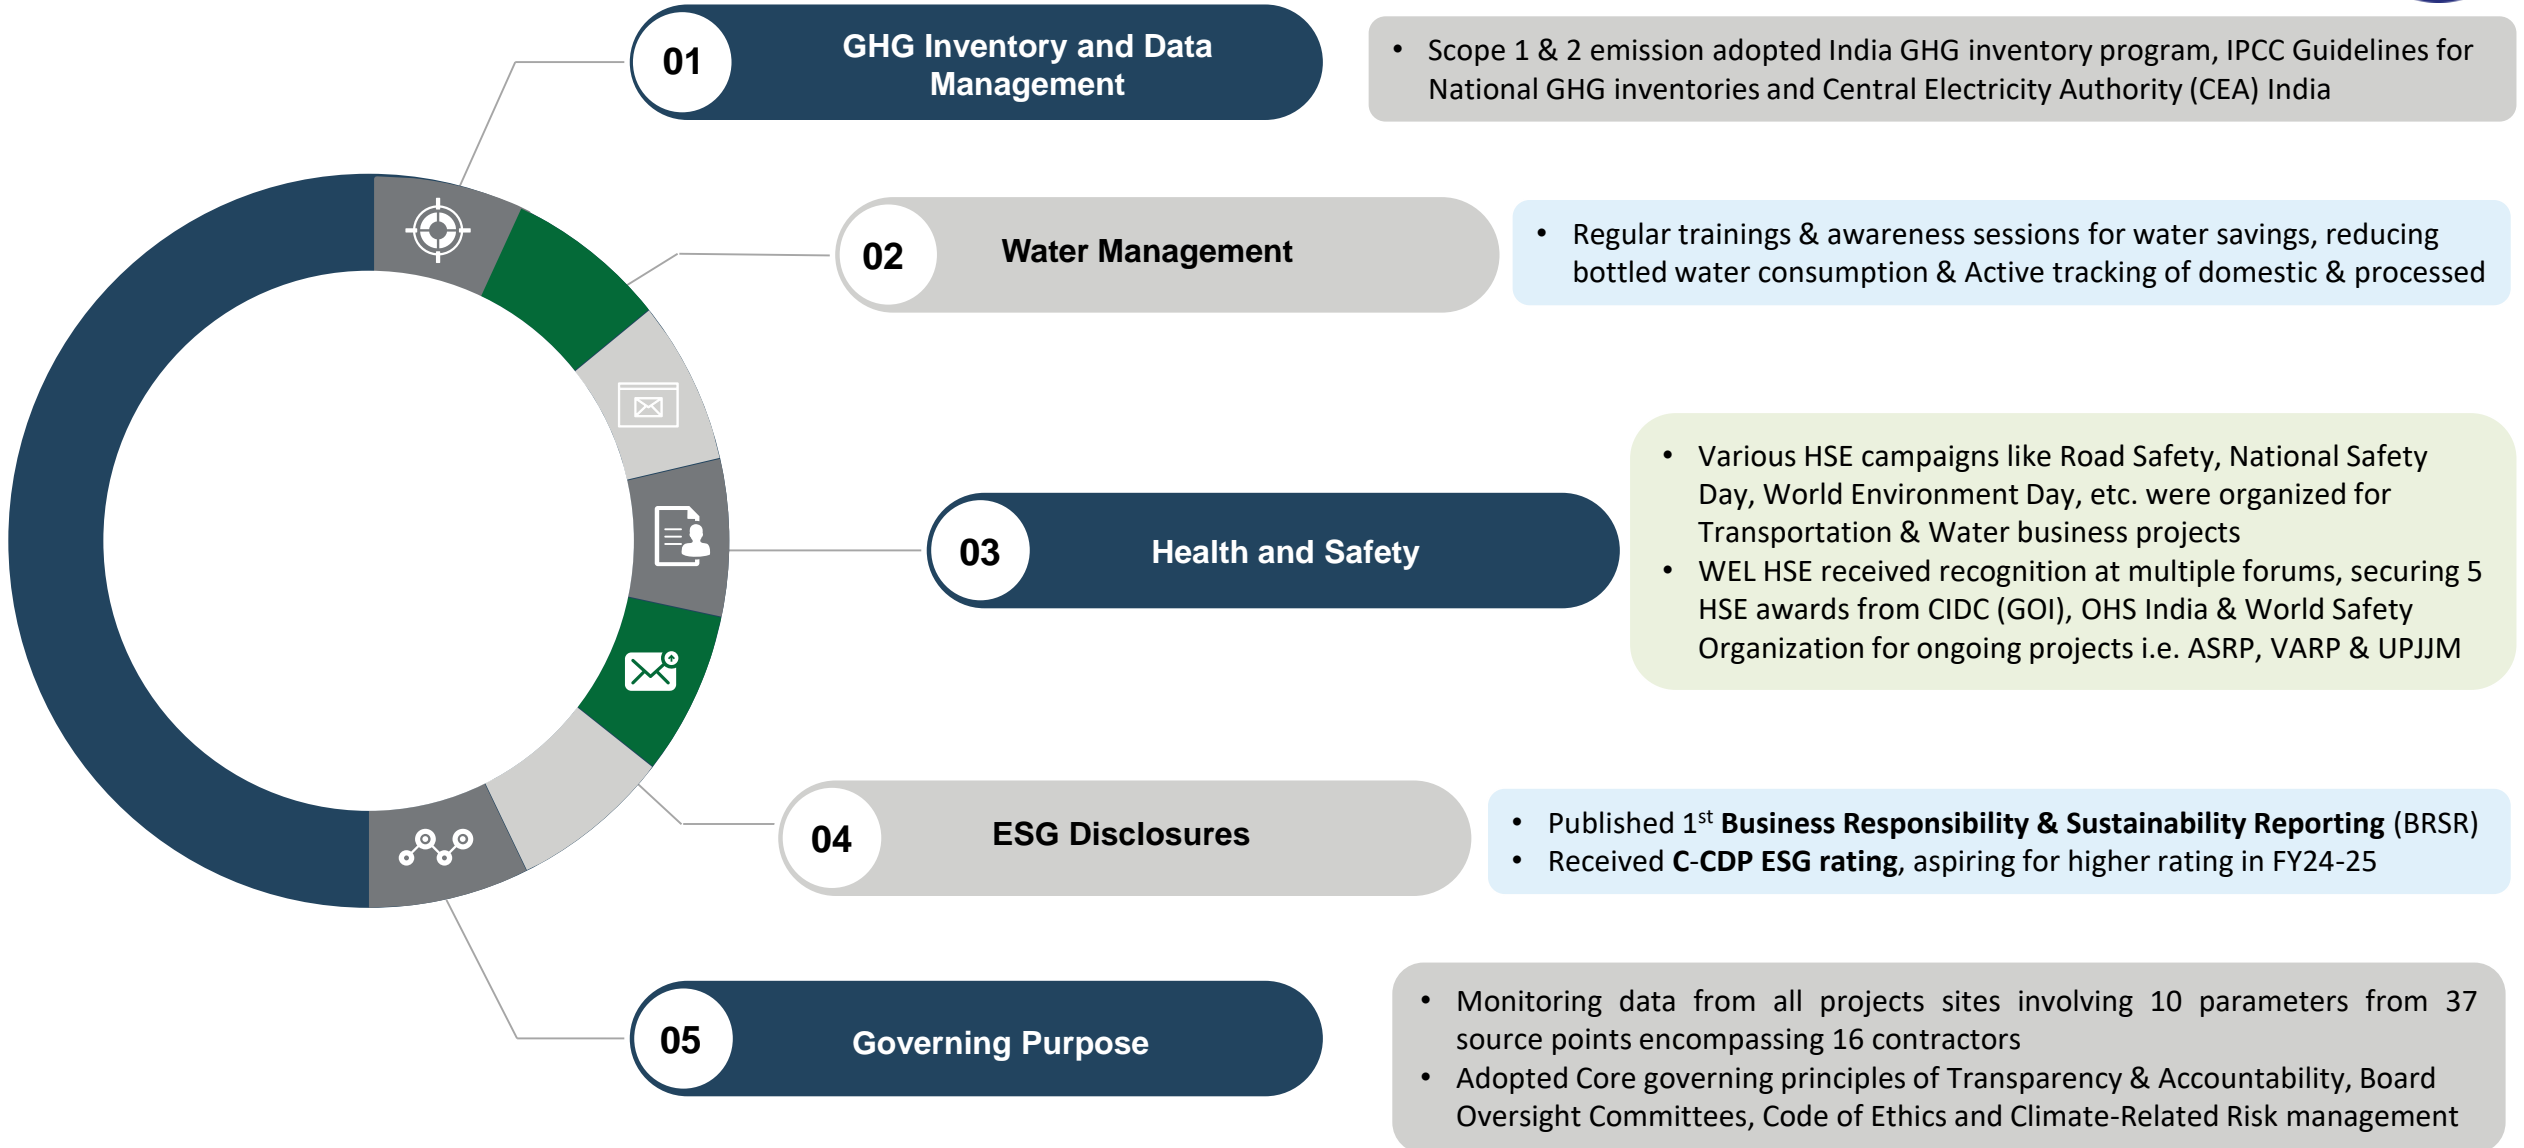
01 GHG Inventory and Data Management

- Scope 1 & 2 emission adopted India GHG inventory program, IPCC Guidelines for National GHG inventories and Central Electricity Authority (CEA) India

02 Water Management

- Regular trainings & awareness sessions for water savings, reducing bottled water consumption & Active tracking of domestic & processed

03 Health and Safety

- Various HSE campaigns like Road Safety, National Safety Day, World Environment Day, etc. were organized for Transportation & Water business projects
- WEL HSE received recognition at multiple forums, securing 5 HSE awards from CIDC (GOI), OHS India & World Safety Organization for ongoing projects i.e. ASRP, VARP & UPJJM

04 ESG Disclosures

- Published 1$^{st}$ **Business Responsibility & Sustainability Reporting** (BRSR)
- Received **C-CDP ESG rating**, aspiring for higher rating in FY24-25

05 Governing Purpose

- Monitoring data from all projects sites involving 10 parameters from 37 source points encompassing 16 contractors
- Adopted Core governing principles of Transparency & Accountability, Board Oversight Committees, Code of Ethics and Climate-Related Risk management